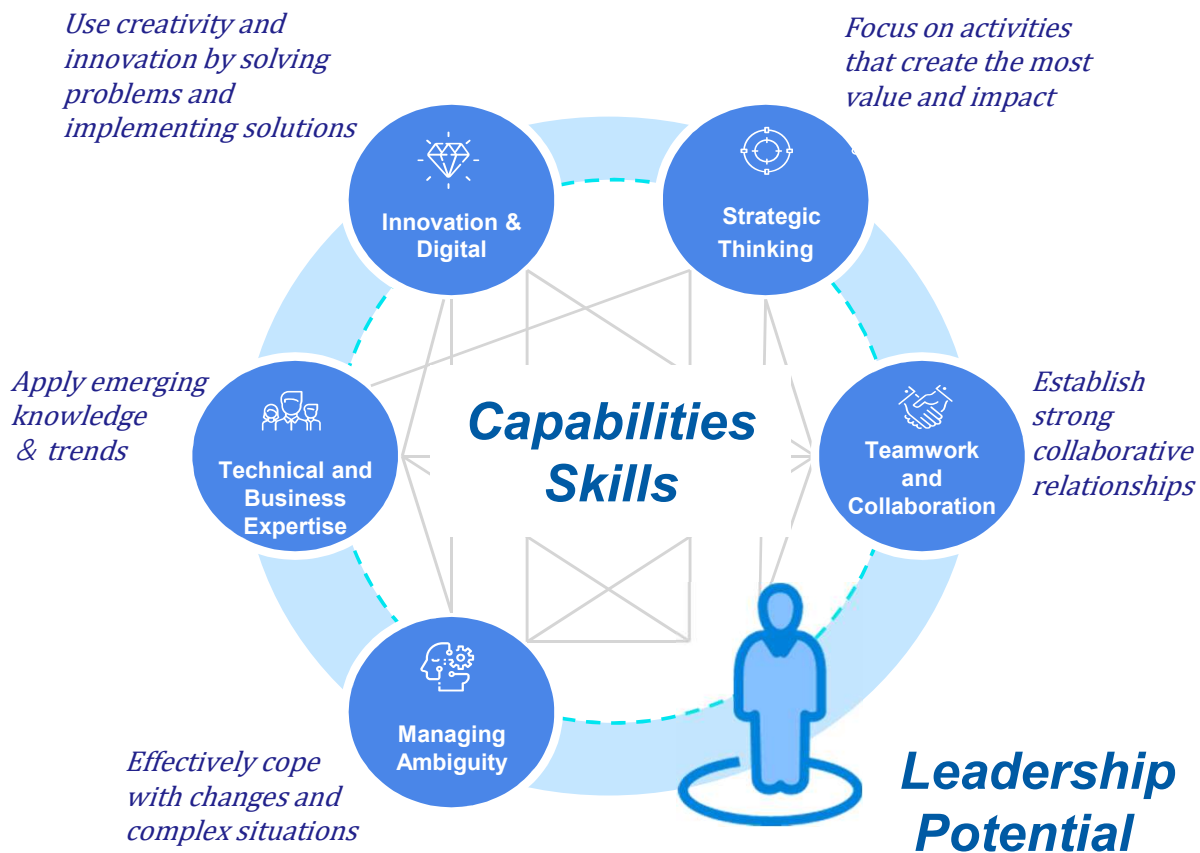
Use creativity and innovation by solving problems and implementing solutions

Focus on activities that create the most value and impact

Innovation & Digital

Strategic Thinking

Apply emerging knowledge & trends

Capabilities Skills

Establish strong collaborative relationships

Technical and Business Expertise

Teamwork and Collaboration

Managing Ambiguity

Effectively cope with changes and complex situations

Leadership Potential